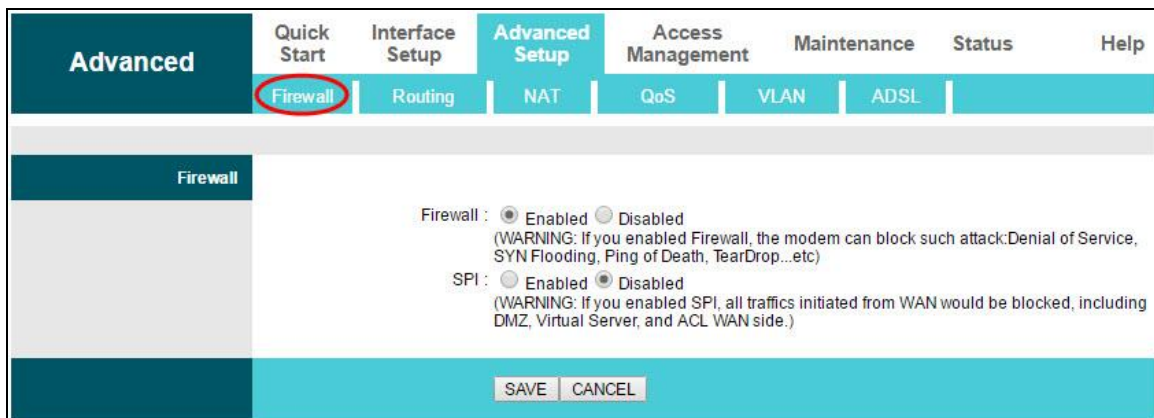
Advanced

Quick Start | Interface Setup | Advanced Setup | Access Management | Maintenance | Status | Help

Firewall | Routing | NAT | QoS | VLAN | ADSL

Firewall

Firewall : Enabled Disabled
(WARNING: If you enabled Firewall, the modem can block such attack:Denial of Service, SYN Flooding, Ping of Death, TearDrop...etc)

SPI : Enabled Disabled
(WARNING: If you enabled SPI, all traffics initiated from WAN would be blocked, including DMZ, Virtual Server, and ACL WAN side.)

SAVE CANCEL